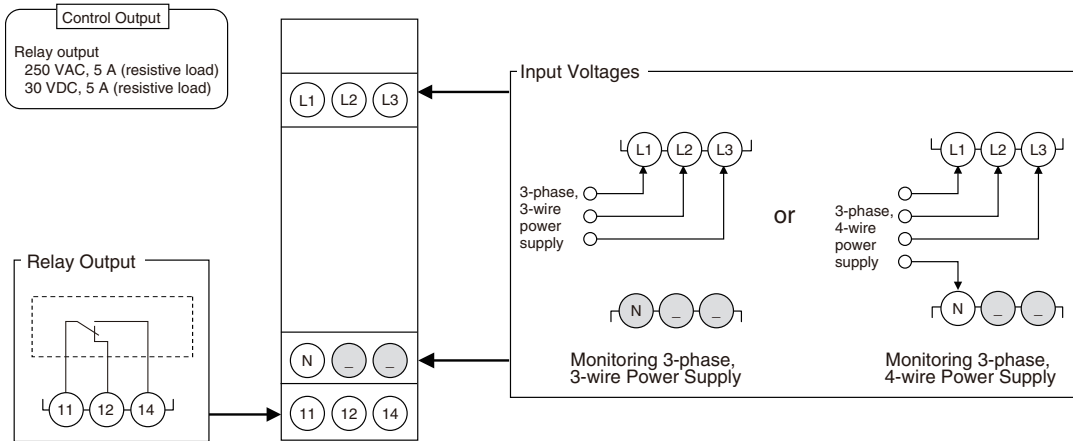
Control Output

Relay output
250 VAC, 5 A (resistive load)
30 VDC, 5 A (resistive load)

L1 L2 L3

N _ _

11 12 14

Relay Output

11 12 14

Input Voltages

L1 L2 L3

3-phase, 3-wire power supply

N _ _

Monitoring 3-phase, 3-wire Power Supply

or

L1 L2 L3

3-phase, 4-wire power supply

N _ _

Monitoring 3-phase, 4-wire Power Supply